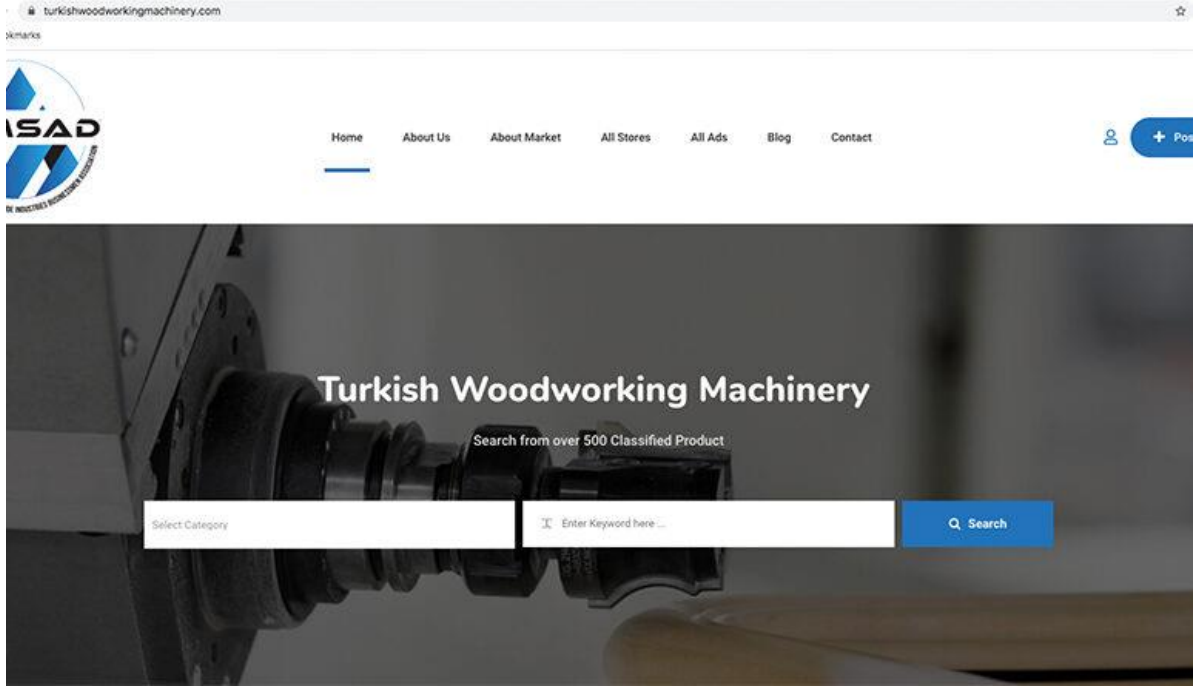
turkishwoodworkingmachinery.com

okmarks

ASAD

DE INDUSTRIES BUSINESSMEN ASSOCIATION

Home About Us About Market All Stores All Ads Blog Contact

+ Pos

Turkish Woodworking Machinery

Search from over 500 Classified Product

Select Category

Enter Keyword here ...

Search